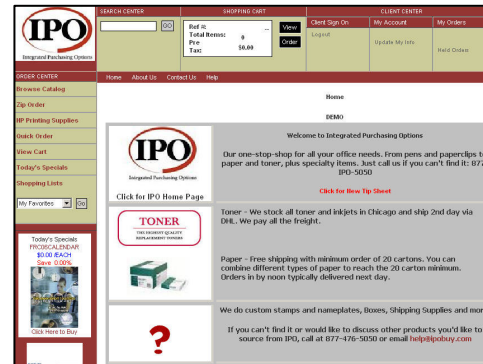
IPO
Integrated Purchasing Options

SEARCH CENTER
GO

SHOPPING CART
Ref #:
Total Items: 0
Pre Tax: $0.00
View
Order

CLIENT CENTER
Client Sign On
Logout
My Account
Update My Info
My Orders
Held Orders

ORDER CENTER
Browse Catalog
Zip Order
HP Printing Supplies
Quick Order
View Cart
Today's Specials
Shopping Lists
My Favorites
Go

Today's Specials
PROBCALENDAR
$0.00 /EACH
Save 0.00%
Click Here to Buy

Home About Us Contact Us Help

Home

DEMO

IPO
Integrated Purchasing Options
Click for IPO Home Page

Welcome to Integrated Purchasing Options

Our one-stop-shop for all your office needs. From pens and paperclips to paper and toner, plus specialty items. Just call us if you can't find it: 877-IPO-5050

Click for New Tip Sheet

TONER
THE HIGHEST QUALITY REPLACEMENT TONERS

Toner - We stock all toner and inkjets in Chicago and ship 2nd day via DHL. We pay all the freight.

Paper - Free shipping with minimum order of 20 cartons. You can combine different types of paper to reach the 20 carton minimum. Orders in by noon typically delivered next day.

We do custom stamps and nameplates, Boxes, Shipping Supplies and mor

?

If you can't find it or would like to discuss other products you'd like to source from IPO, call at 877-476-5050 or email help@ipobuy.com